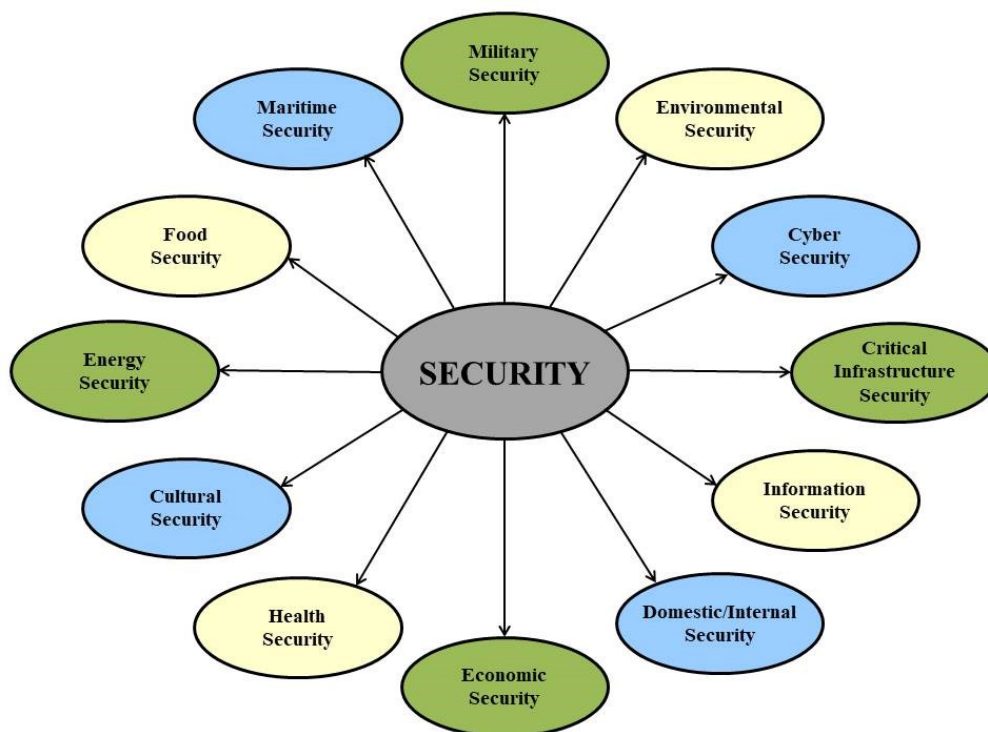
SECURITY

Military Security

Environmental Security

Cyber Security

Critical Infrastructure Security

Information Security

Domestic/Internal Security

Economic Security

Health Security

Cultural Security

Energy Security

Food Security

Maritime Security